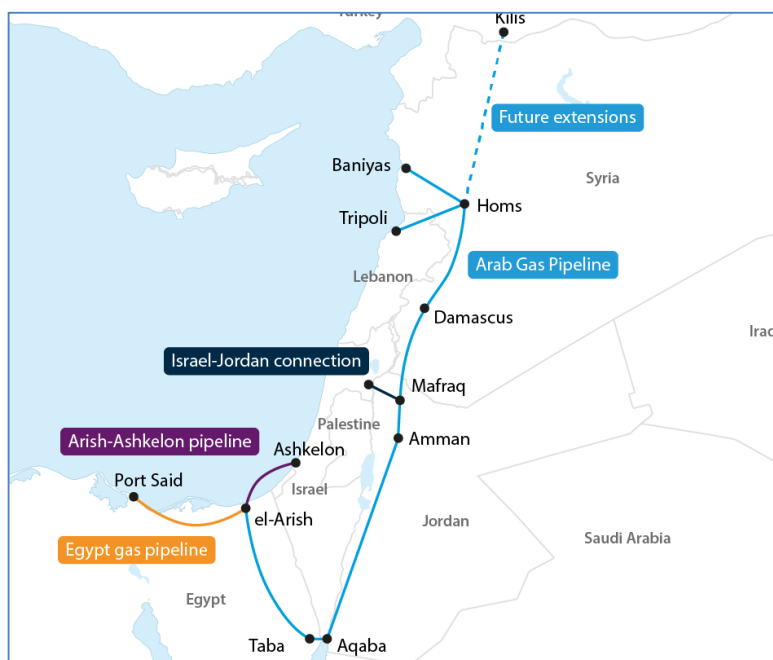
Turkey
Kilis
Future extensions
Baniyas
Syria
Homs
Tripoli
Arab Gas Pipeline
Lebanon
Damascus
Iraq
Israel-Jordan connection
Mafraq
Palestine
Arish-Ashkelon pipeline
Amman
Ashkelon
Port Said
Israel
el-Arish
Jordan
Egypt gas pipeline
Saudi Arabia
Egypt
Taba
Aqaba